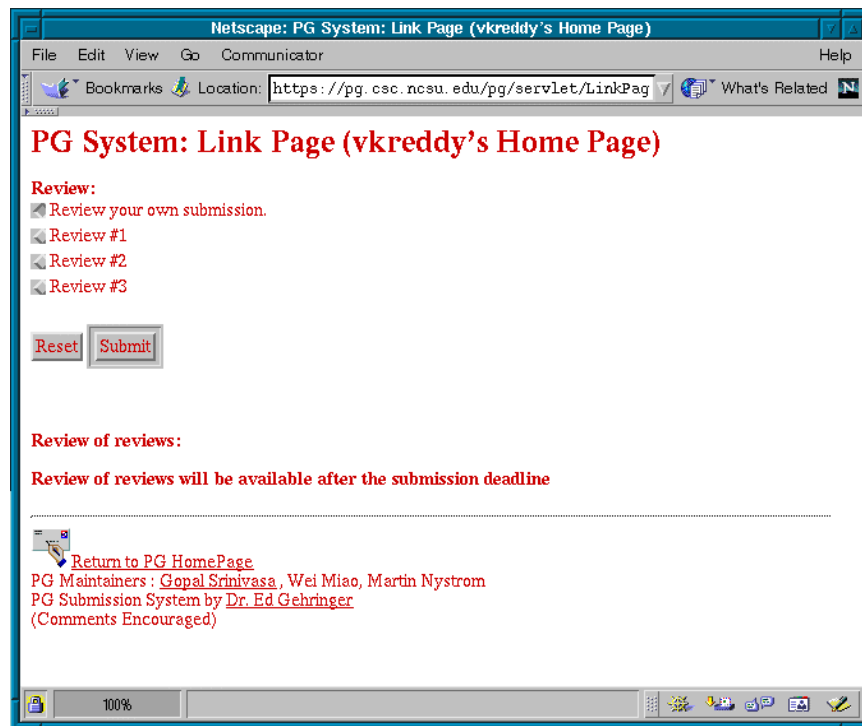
Netscape: PG System: Link Page (vkreddy's Home Page)

File Edit View Go Communicator Help

Bookmarks Location: https://pg.csc.ncsu.edu/pg/servlet/LinkPag What's Related

PG System: Link Page (vkreddy's Home Page)

Review:

Review your own submission.

Review #1

Review #2

Review #3

Reset Submit

Review of reviews:

Review of reviews will be available after the submission deadline

Return to PG HomePage
PG Maintainers : Gopal Srinivasa , Wei Miao, Martin Nystrom
PG Submission System by Dr. Ed Gehringer
(Comments Encouraged)

100%